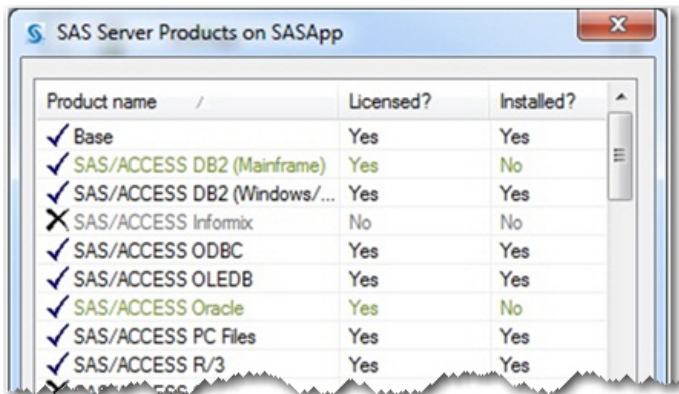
SAS Server Products on SASApp

| Product name | Licensed? | Installed? |
|---|---|---|
| Base | Yes | Yes |
| SAS/ACCESS DB2 (Mainframe) | Yes | No |
| SAS/ACCESS DB2 (Windows/... | Yes | Yes |
| SAS/ACCESS Informix | No | No |
| SAS/ACCESS ODBC | Yes | Yes |
| SAS/ACCESS OLEDB | Yes | Yes |
| SAS/ACCESS Oracle | Yes | No |
| SAS/ACCESS PC Files | Yes | Yes |
| SAS/ACCESS R/3 | Yes | Yes |
| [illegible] | | |